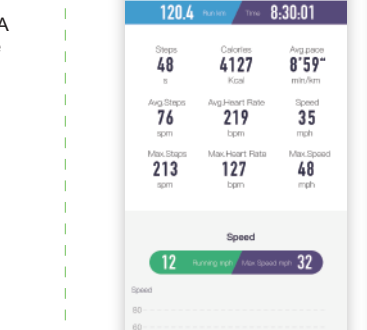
A

120.4 Run km Time 8:30:01

Steps
48
s

Calories
4127
Kcal

Avg.pace
8'59"
min/km

Avg.Steps
76
spm

Avg.Heart Rate
219
bpm

Speed
35
mph

Max.Steps
213
spm

Max.Heart Rate
127
bpm

Max.Speed
48
mph

Speed

12 Running mph Max Speed mph 32

Speed
80
60